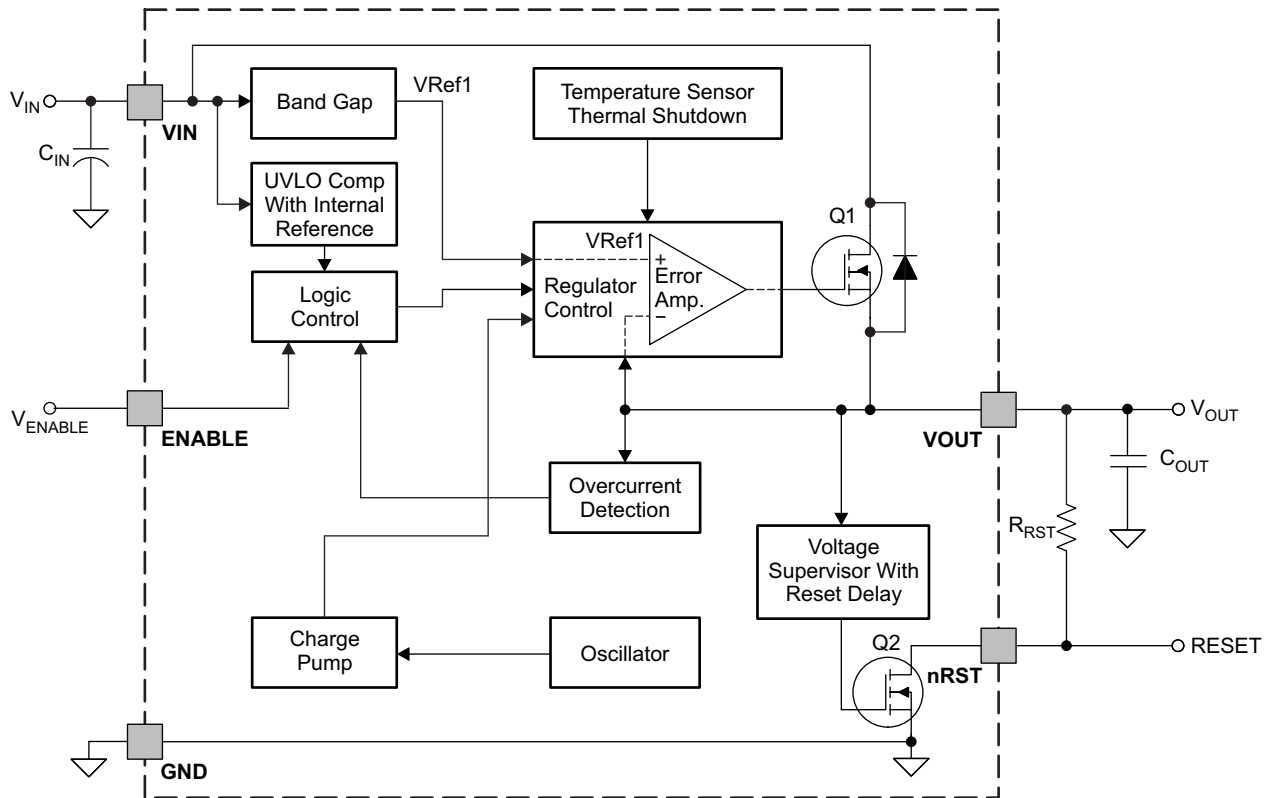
$V_{IN}$
VIN
$C_{IN}$
Band Gap
VRef1
Temperature Sensor Thermal Shutdown
UVLO Comp With Internal Reference
Logic Control
VRef1
+
Error Amp.
−
Regulator Control
Q1
$V_{ENABLE}$
ENABLE
VOUT
$V_{OUT}$
$C_{OUT}$
Overcurrent Detection
$R_{RST}$
Voltage Supervisor With Reset Delay
Charge Pump
Oscillator
Q2
nRST
RESET
GND